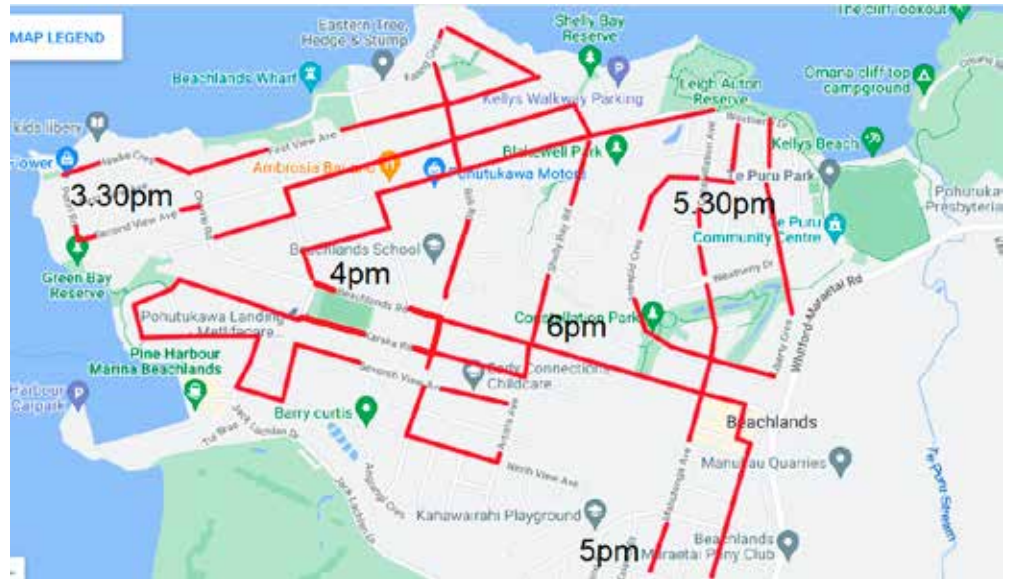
MAP LEGEND

Eastern Tree, Hedge & Stump

Shelly Bay Reserve

The cliff lookout

Beachlands Wharf

Kellys Walkway Parking

Leigh Auton Reserve

Omana cliff top campground

kids library

Tower

First View Ave

Ambrosia Bar

Pohutukawa Motel

Blakewell Park

Kellys Beach

Te Puru Park

Pohutukawa Presbyterian

3.30pm

5.30pm

Te Puru Community Centre

Second View Ave

Beachlands School

4pm

Green Bay Reserve

Beachlands Rd

Whitford-Maraetai Rd

Pohutukawa Landing Mettlecare

Karaka Rd

Constellation Park

6pm

Pine Harbour Marina Beachlands

Seventh View Ave

Early Connections Childcare

Pine Harbour Carpark

Berry curtis

Beachlands

Manukau Quarries

North View Ave

Te Puru Stream

Kanawairahi Playground

Beachlands

5pm

Maraetai Pony Club